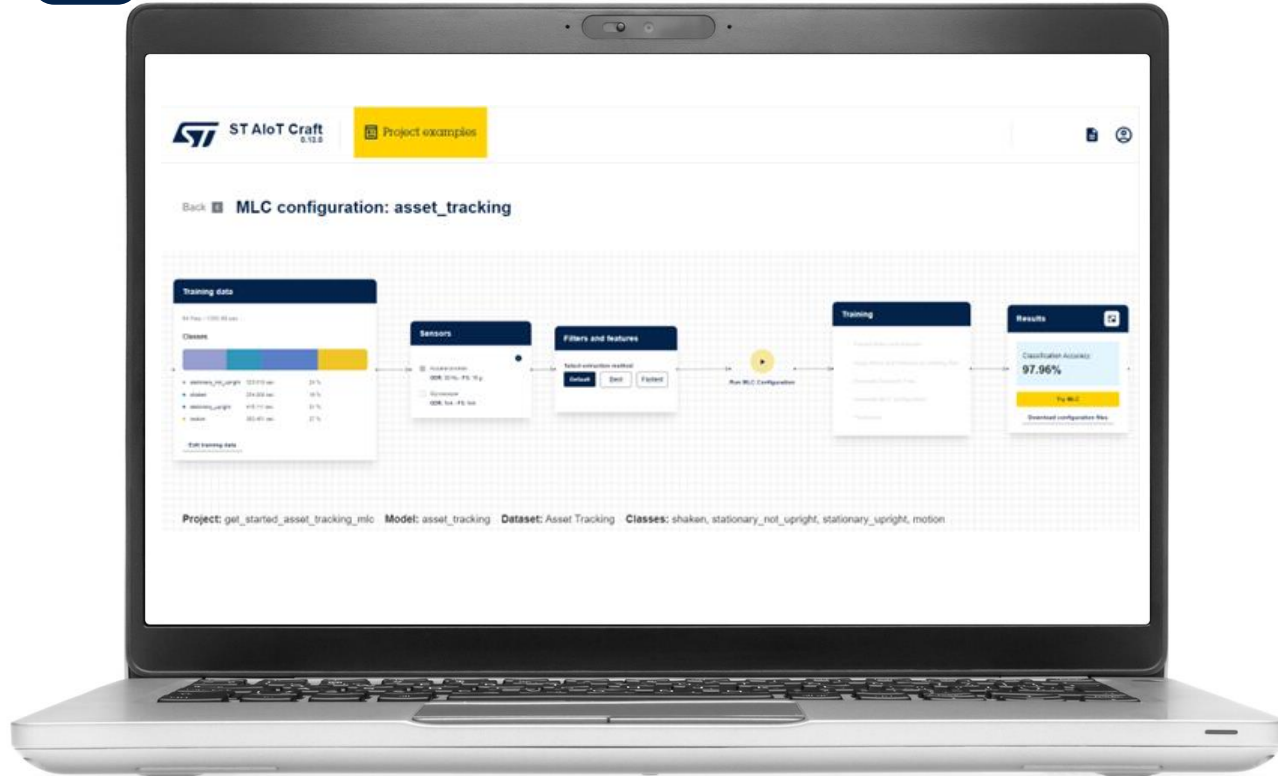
ST AIoT Craft
0.12.0

Project examples

Back MLC configuration: asset_tracking

Training data

Classes

Edit training data

Sensors

Accelerometer

Gyroscope

Filters and features

Select extraction method

Default

Best

Fastest

Run MLC Configuration

Training

Results

Classification Accuracy

97.96%

Try MLC

Download configuration files

Project: get_started_asset_tracking_mlc Model: asset_tracking Dataset: Asset Tracking Classes: shaken, stationary_not_upright, stationary_upright, motion